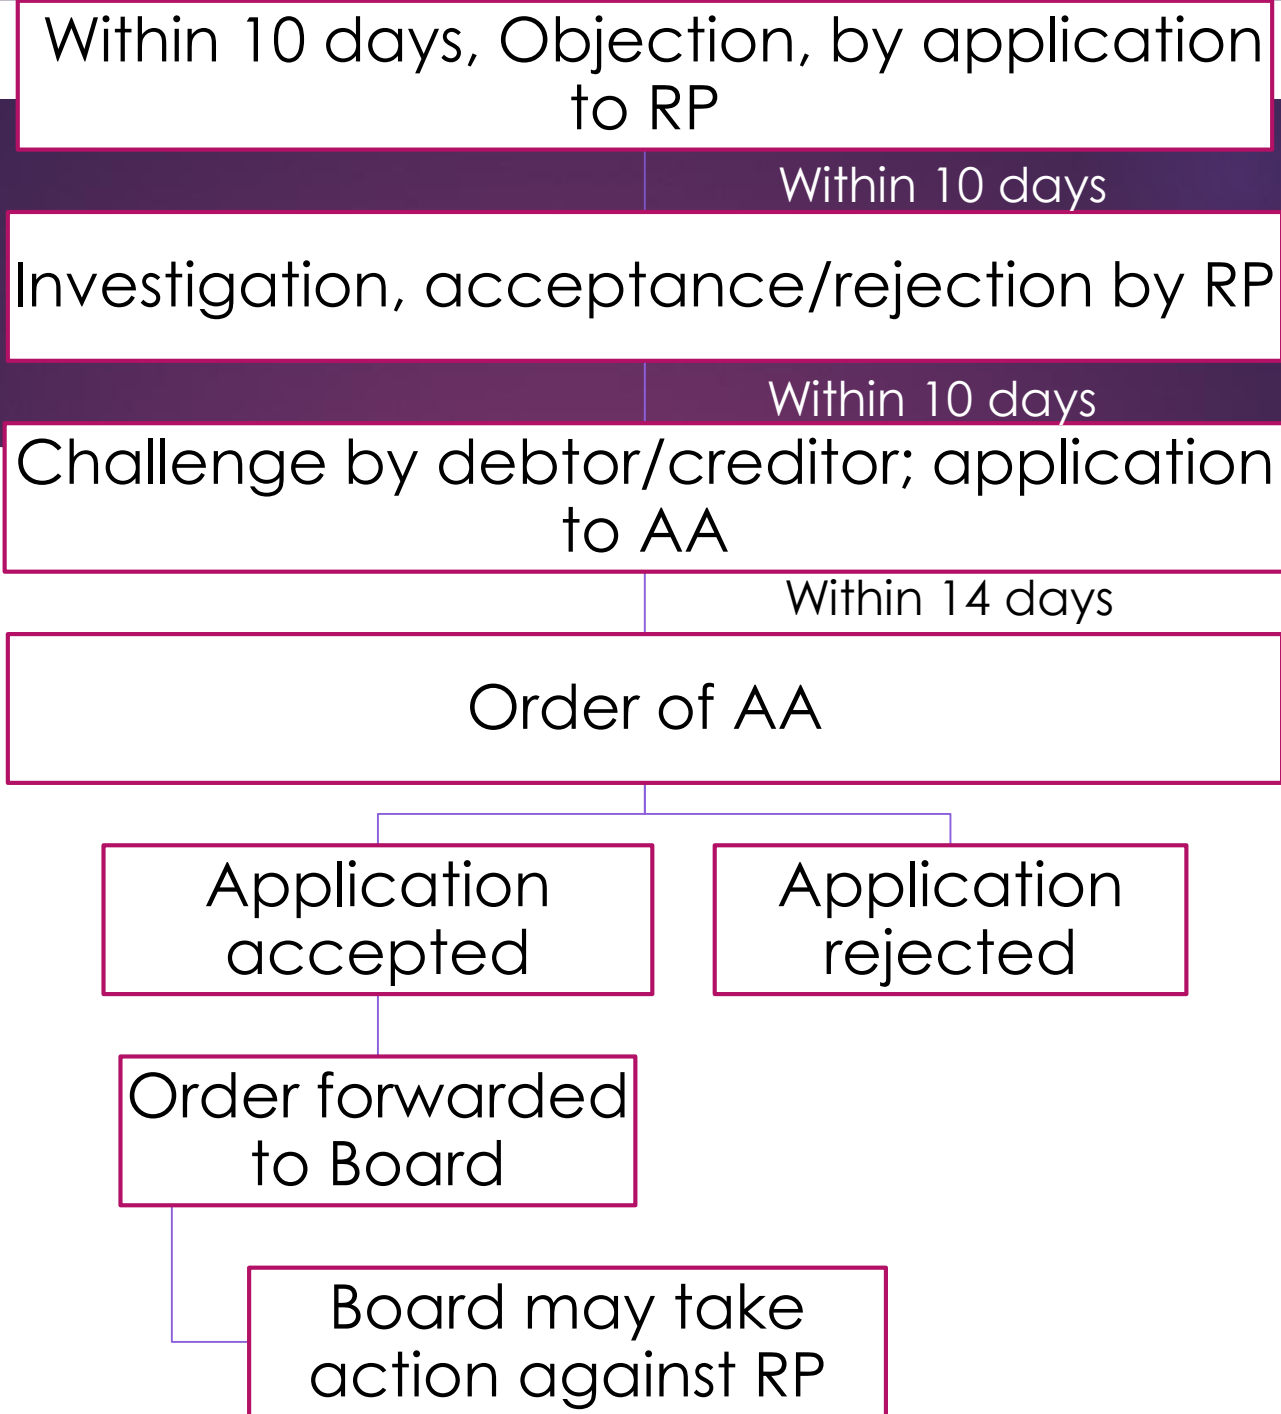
Within 10 days, Objection, by application to RP

Within 10 days

Investigation, acceptance/rejection by RP

Within 10 days

Challenge by debtor/creditor; application to AA

Within 14 days

Order of AA

Application accepted

Application rejected

Order forwarded to Board

Board may take action against RP